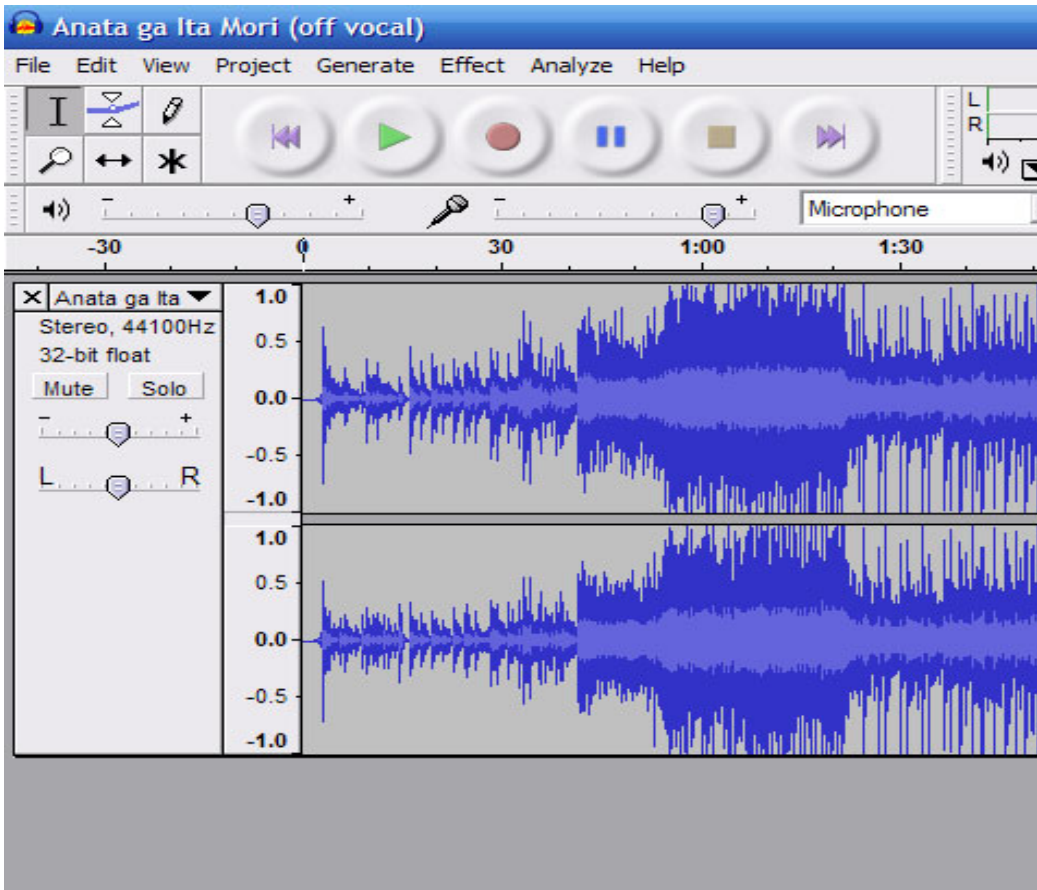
Anata ga Ita Mori (off vocal)

File Edit View Project Generate Effect Analyze Help

L
R

Microphone

-30 0 30 1:00 1:30

Anata ga Ita
Stereo, 44100Hz
32-bit float
Mute Solo
- +
L R

1.0
0.5
0.0
-0.5
-1.0
1.0
0.5
0.0
-0.5
-1.0